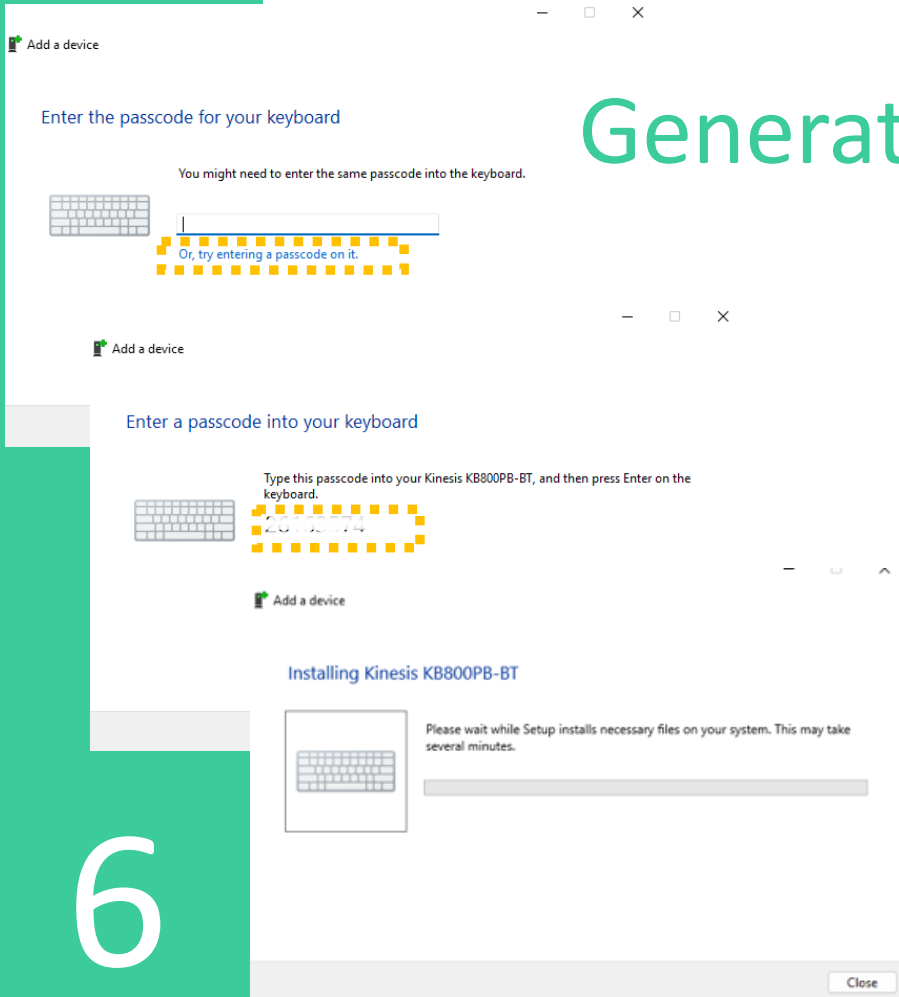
Add a device

Enter the passcode for your keyboard

Generat

You might need to enter the same passcode into the keyboard.

Or, try entering a passcode on it.

Add a device

Enter a passcode into your keyboard

Type this passcode into your Kinesis KB800PB-BT, and then press Enter on the keyboard.

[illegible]

Add a device

Installing Kinesis KB800PB-BT

Please wait while Setup installs necessary files on your system. This may take several minutes.

6

Close